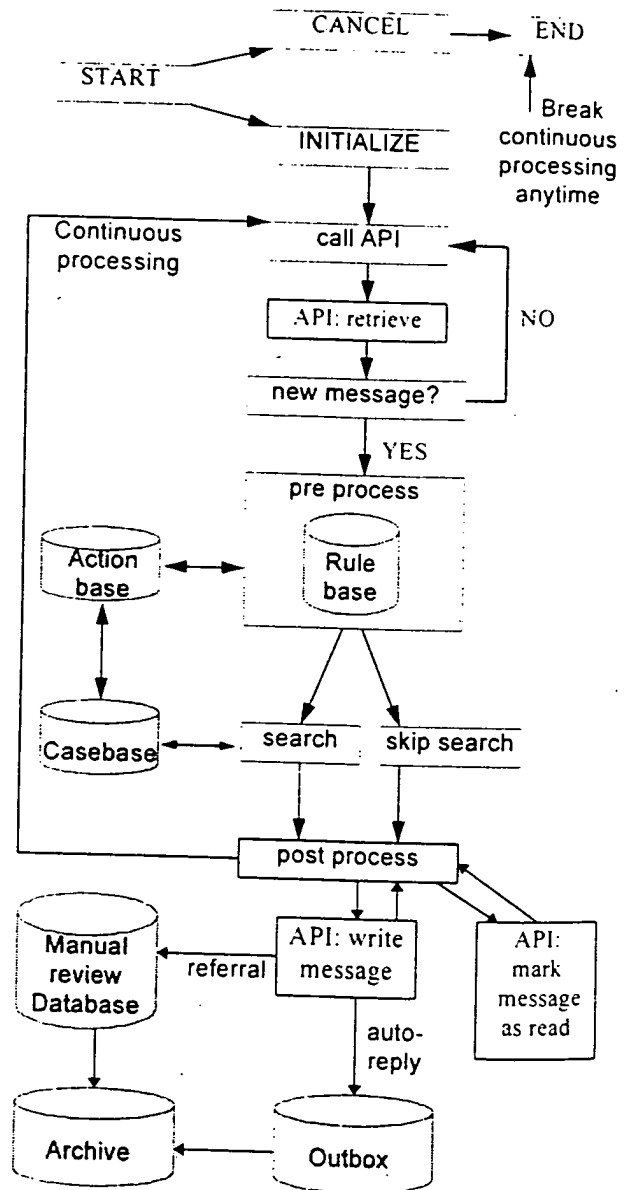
CANCEL

END

START

Break continuous processing anytime

INITIALIZE

Continuous processing

call API

API: retrieve

NO

new message?

YES

pre process

Action base

Rule base

Casebase

search

skip search

post process

Manual review Database

referral

API: write message

API: mark message as read

auto-reply

Archive

Outbox